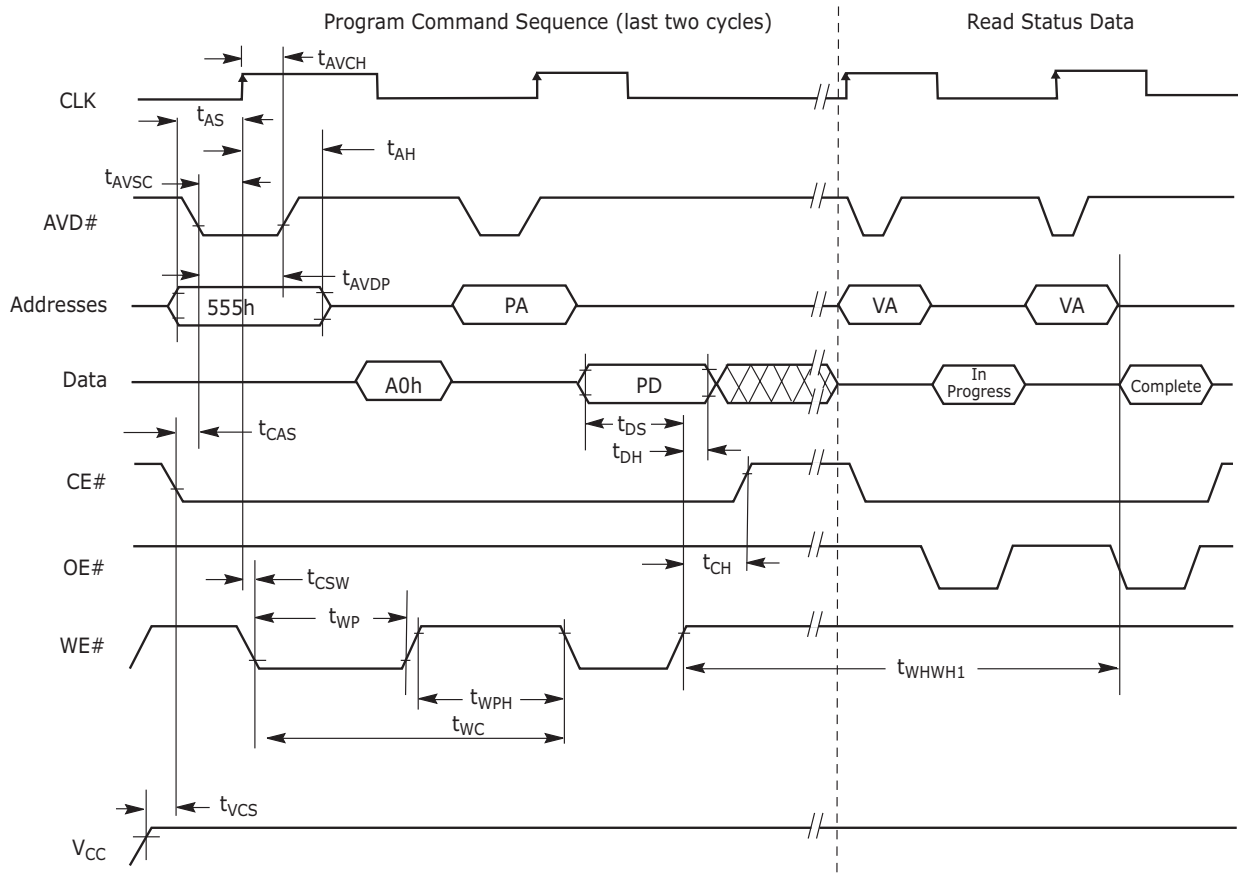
Program Command Sequence (last two cycles)

Read Status Data

$t_{AVCH}$

CLK

$t_{AS}$

$t_{AH}$

$t_{AVSC}$

AVD#

$t_{AVDP}$

Addresses

555h

PA

VA

VA

Data

A0h

PD

In Progress

Complete

$t_{CAS}$

$t_{DS}$

$t_{DH}$

CE#

OE#

$t_{CH}$

$t_{CSW}$

$t_{WP}$

WE#

$t_{WHWH1}$

$t_{WPH}$

$t_{WC}$

$t_{VCS}$

$V_{CC}$